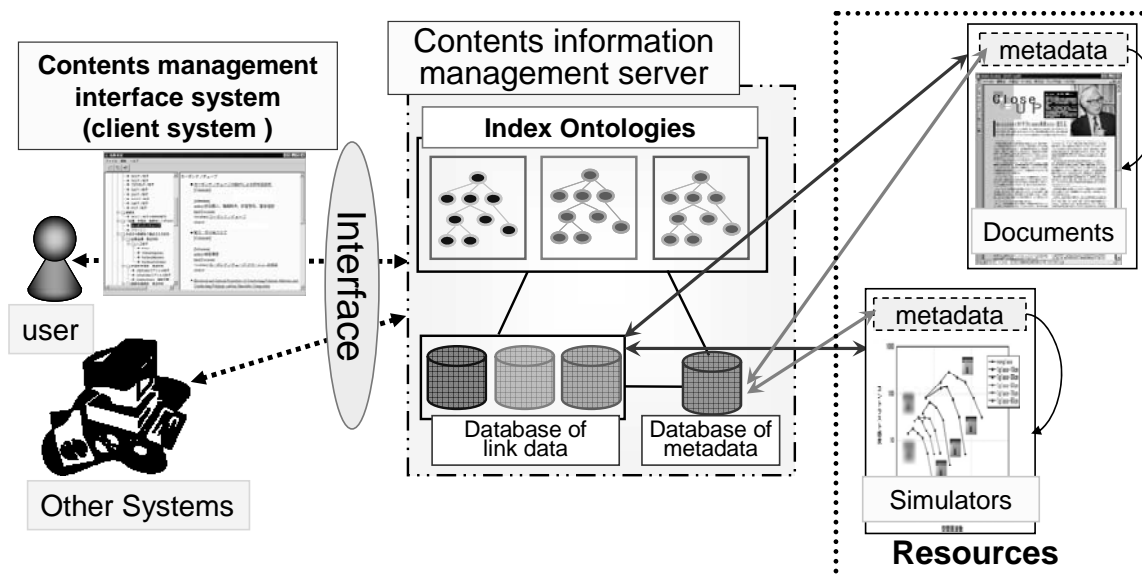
Contents management interface system (client system )

Contents information management server

Index Ontologies

Interface

user

Other Systems

Database of link data

Database of metadata

metadata

Documents

metadata

Simulators

Resources